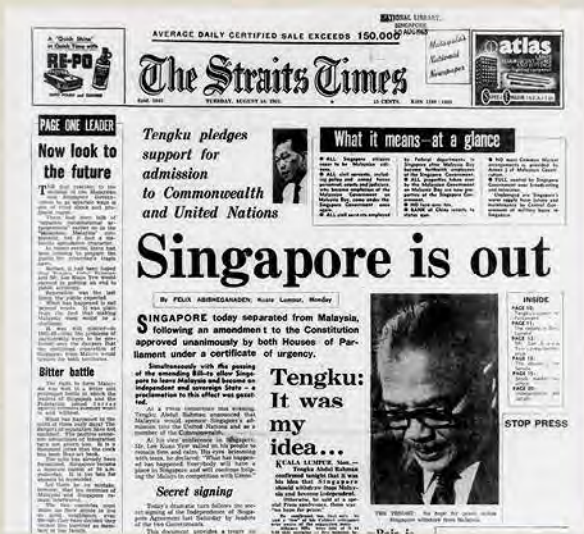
"a Quick Shine" in Quick Time with
RE-PO

AVERAGE DAILY CERTIFIED SALE EXCEEDS 150,000

NATIONAL LIBRARY SINGAPORE

Malaysiana National Newspaper

The Straits Times

TUESDAY, AUGUST 10, 1965.

atlas

PAGE ONE LEADER

Now look to the future

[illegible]

Bitter battle

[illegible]

Tengku pledges support for admission to Commonwealth and United Nations

What it means—at a glance

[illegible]

Singapore is out

By FELIX ABISHEGANADEN, Kuala Lumpur, Monday

SINGAPORE today separated from Malaysia, following an amendment to the Constitution approved unanimously by both Houses of Parliament under a certificate of urgency.

Simultaneously with the passing of the amending Bill to allow Singapore to leave Malaysia and become an independent and sovereign State — a proclamation to this effect was gazetted.

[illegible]

Secret signing

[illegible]

Tengku: It was my idea...

KUALA LUMPUR, Mon. — Tengku Abdul Rahman confirmed tonight that it was his idea that Singapore should withdraw from Malaysia and become independent.

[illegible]

INSIDE

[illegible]

STOP PRESS